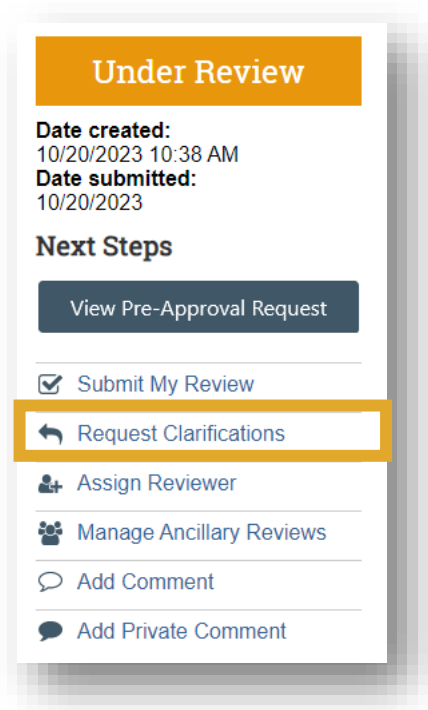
Under Review

Date created:
10/20/2023 10:38 AM
Date submitted:
10/20/2023

Next Steps

View Pre-Approval Request

Submit My Review

Request Clarifications

Assign Reviewer

Manage Ancillary Reviews

Add Comment

Add Private Comment